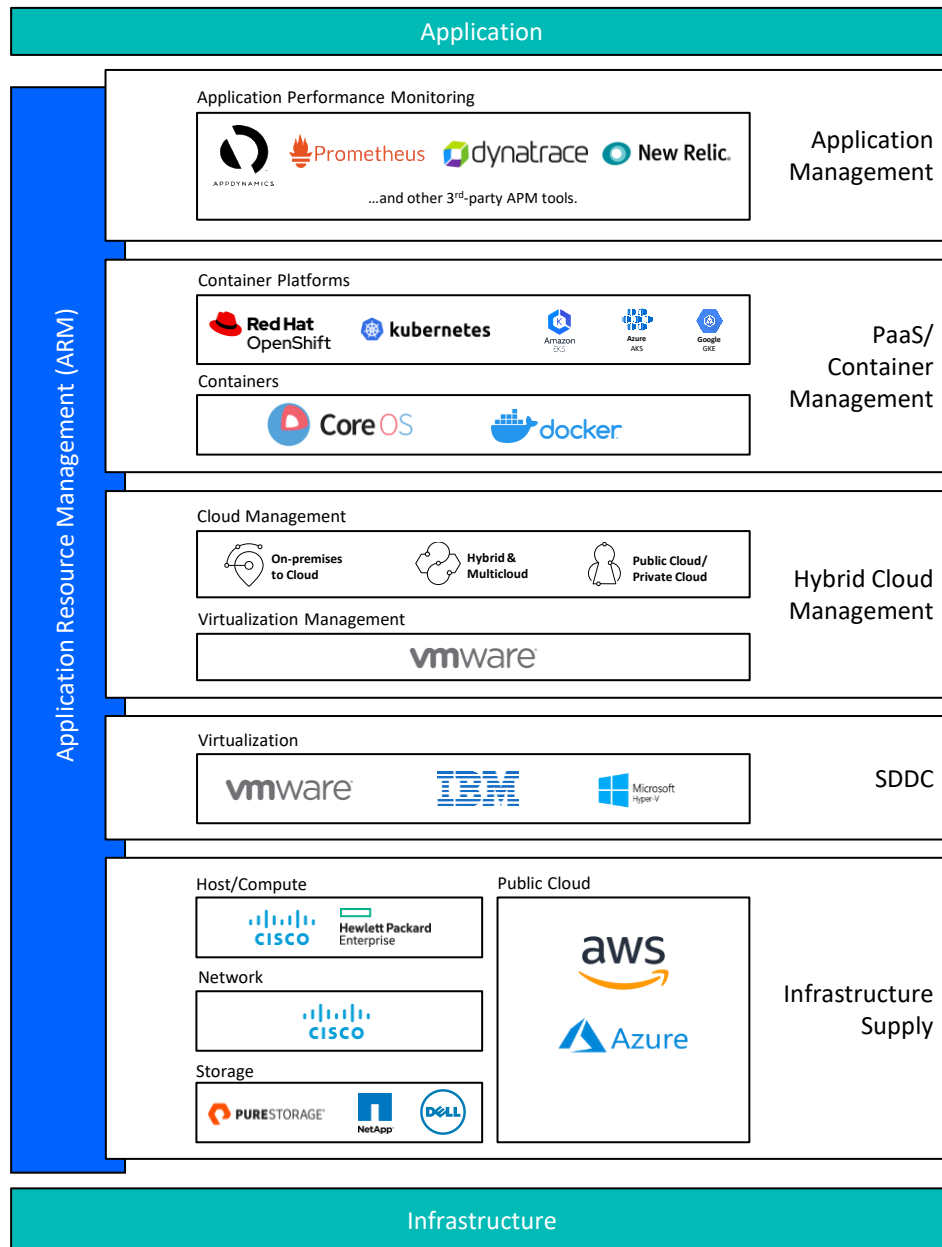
Application

Application Resource Management (ARM)

Application Performance Monitoring

APPDYNAMICS Prometheus dynatrace New Relic.

...and other 3$^{rd}$-party APM tools.

Application Management

Container Platforms

Red Hat OpenShift kubernetes Amazon EKS Azure AKS Google GKE

Containers

Core OS docker

PaaS/ Container Management

Cloud Management

On-premises to Cloud Hybrid & Multicloud Public Cloud/ Private Cloud

Virtualization Management

vmware

Hybrid Cloud Management

Virtualization

vmware IBM Microsoft Hyper-V

SDDC

Host/Compute

cisco Hewlett Packard Enterprise

Network

cisco

Storage

PURESTORAGE NetApp DELL

Public Cloud

aws

Azure

Infrastructure Supply

Infrastructure